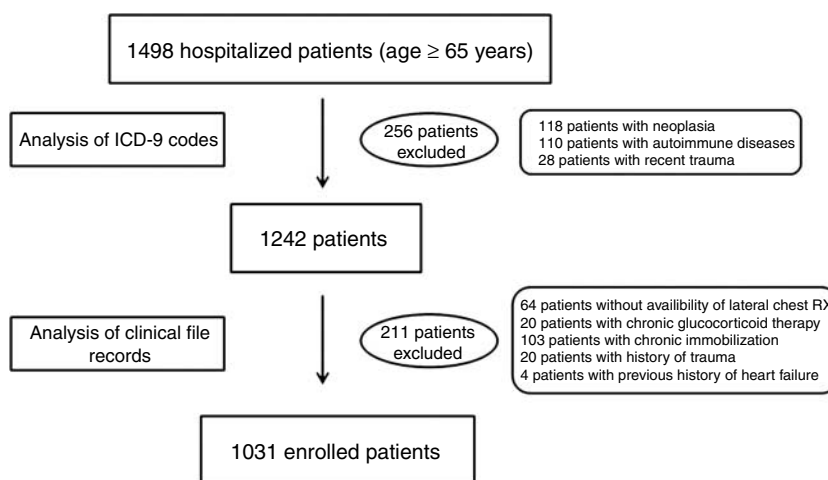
1498 hospitalized patients (age ≥ 65 years)

Analysis of ICD-9 codes

256 patients excluded

118 patients with neoplasia
110 patients with autoimmune diseases
28 patients with recent trauma

1242 patients

Analysis of clinical file records

211 patients excluded

64 patients without availibility of lateral chest RX
20 patients with chronic glucocorticoid therapy
103 patients with chronic immobilization
20 patients with history of trauma
4 patients with previous history of heart failure

1031 enrolled patients